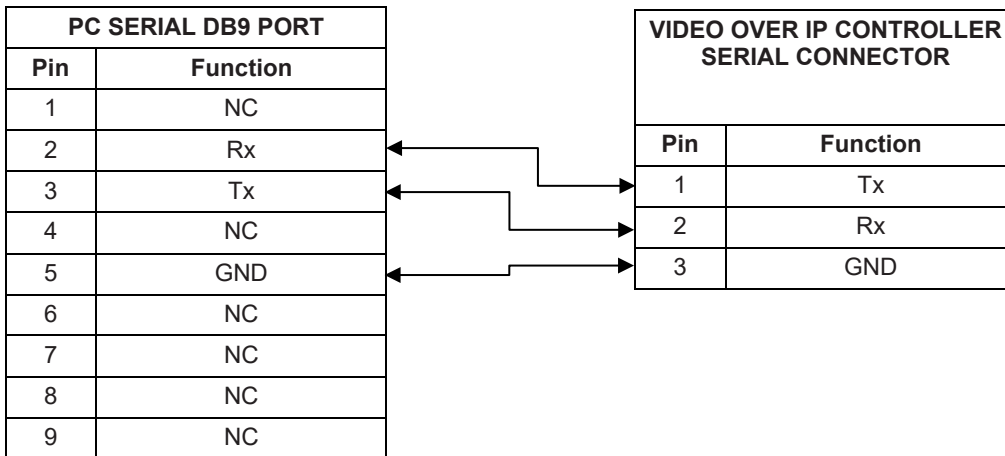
| PC SERIAL DB9 PORT | |
|---|---|
| Pin | Function |
| 1 | NC |
| 2 | Rx |
| 3 | Tx |
| 4 | NC |
| 5 | GND |
| 6 | NC |
| 7 | NC |
| 8 | NC |
| 9 | NC |

| VIDEO OVER IP CONTROLLER SERIAL CONNECTOR | |
|---|---|
| Pin | Function |
| 1 | Tx |
| 2 | Rx |
| 3 | GND |